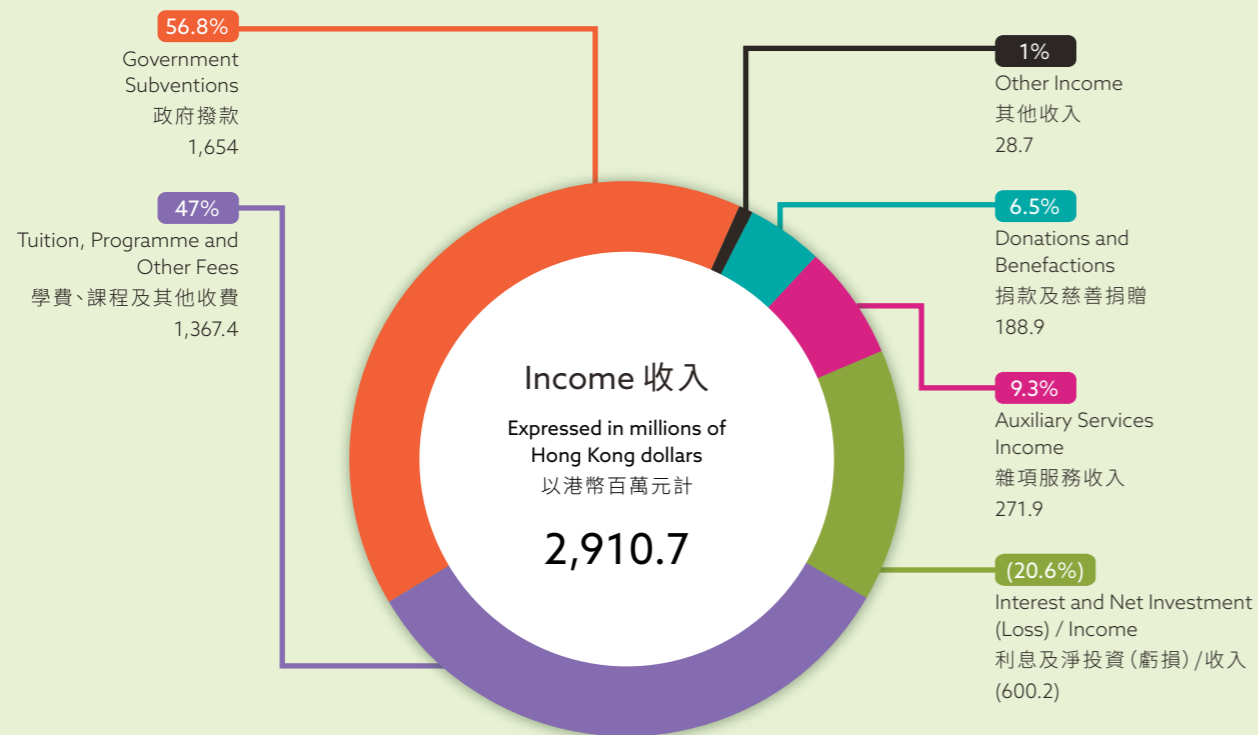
56.8%
Government Subventions
政府撥款
1,654

47%
Tuition, Programme and Other Fees
學費、課程及其他收費
1,367.4

1%
Other Income
其他收入
28.7

6.5%
Donations and Benefactions
捐款及慈善捐贈
188.9

9.3%
Auxiliary Services Income
雜項服務收入
271.9

(20.6%)
Interest and Net Investment (Loss) / Income
利息及淨投資(虧損)/收入
(600.2)

Income 收入
Expressed in millions of Hong Kong dollars
以港幣百萬元計
2,910.7